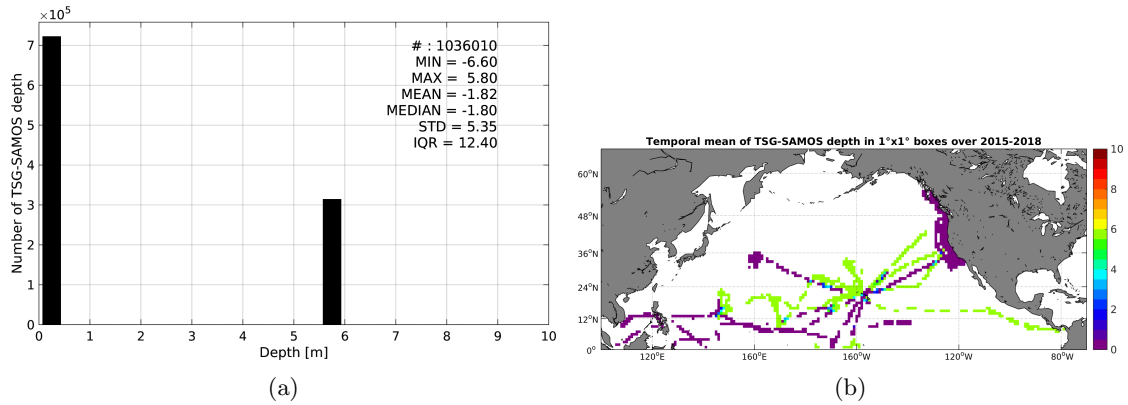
$\times 10^5$

7
6
5
4
3
2
1
0

Number of TSG-SAMOS depth

# : 1036010
MIN = -6.60
MAX = 5.80
MEAN = -1.82
MEDIAN = -1.80
STD = 5.35
IQR = 12.40

0 1 2 3 4 5 6 7 8 9 10
Depth [m]

(a)

Temporal mean of TSG-SAMOS depth in 1°x1° boxes over 2015-2018

60°N
48°N
36°N
24°N
12°N
0°

120°E 160°E 160°W 120°W 80°W

10
8
6
4
2
0

(b)